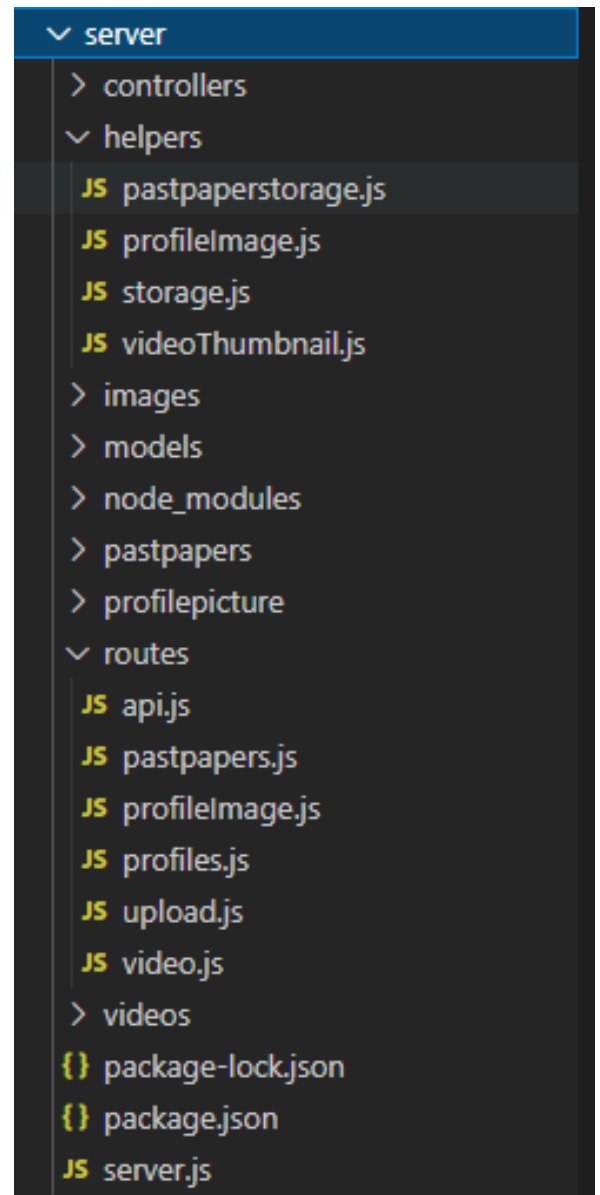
server
controllers
helpers
JS pastpaperstorage.js
JS profileImage.js
JS storage.js
JS videoThumbnail.js
images
models
node_modules
pastpapers
profilepicture
routes
JS api.js
JS pastpapers.js
JS profileImage.js
JS profiles.js
JS upload.js
JS video.js
videos
{} package-lock.json
{} package.json
JS server.js